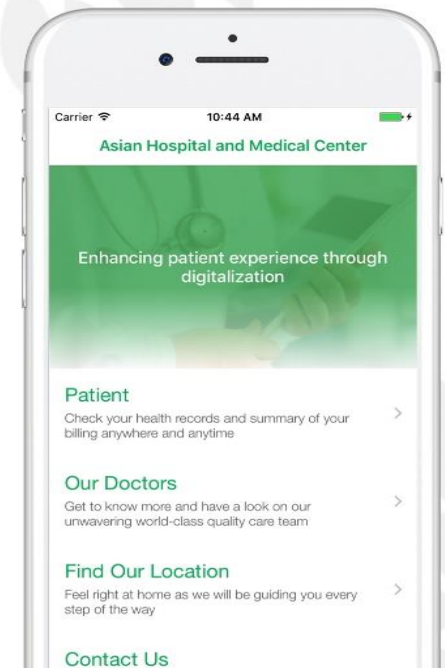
Carrier

10:44 AM

Asian Hospital and Medical Center

Enhancing patient experience through digitalization

Patient

Check your health records and summary of your billing anywhere and anytime

>

Our Doctors

Get to know more and have a look on our unwavering world-class quality care team

>

Find Our Location

Feel right at home as we will be guiding you every step of the way

>

Contact Us